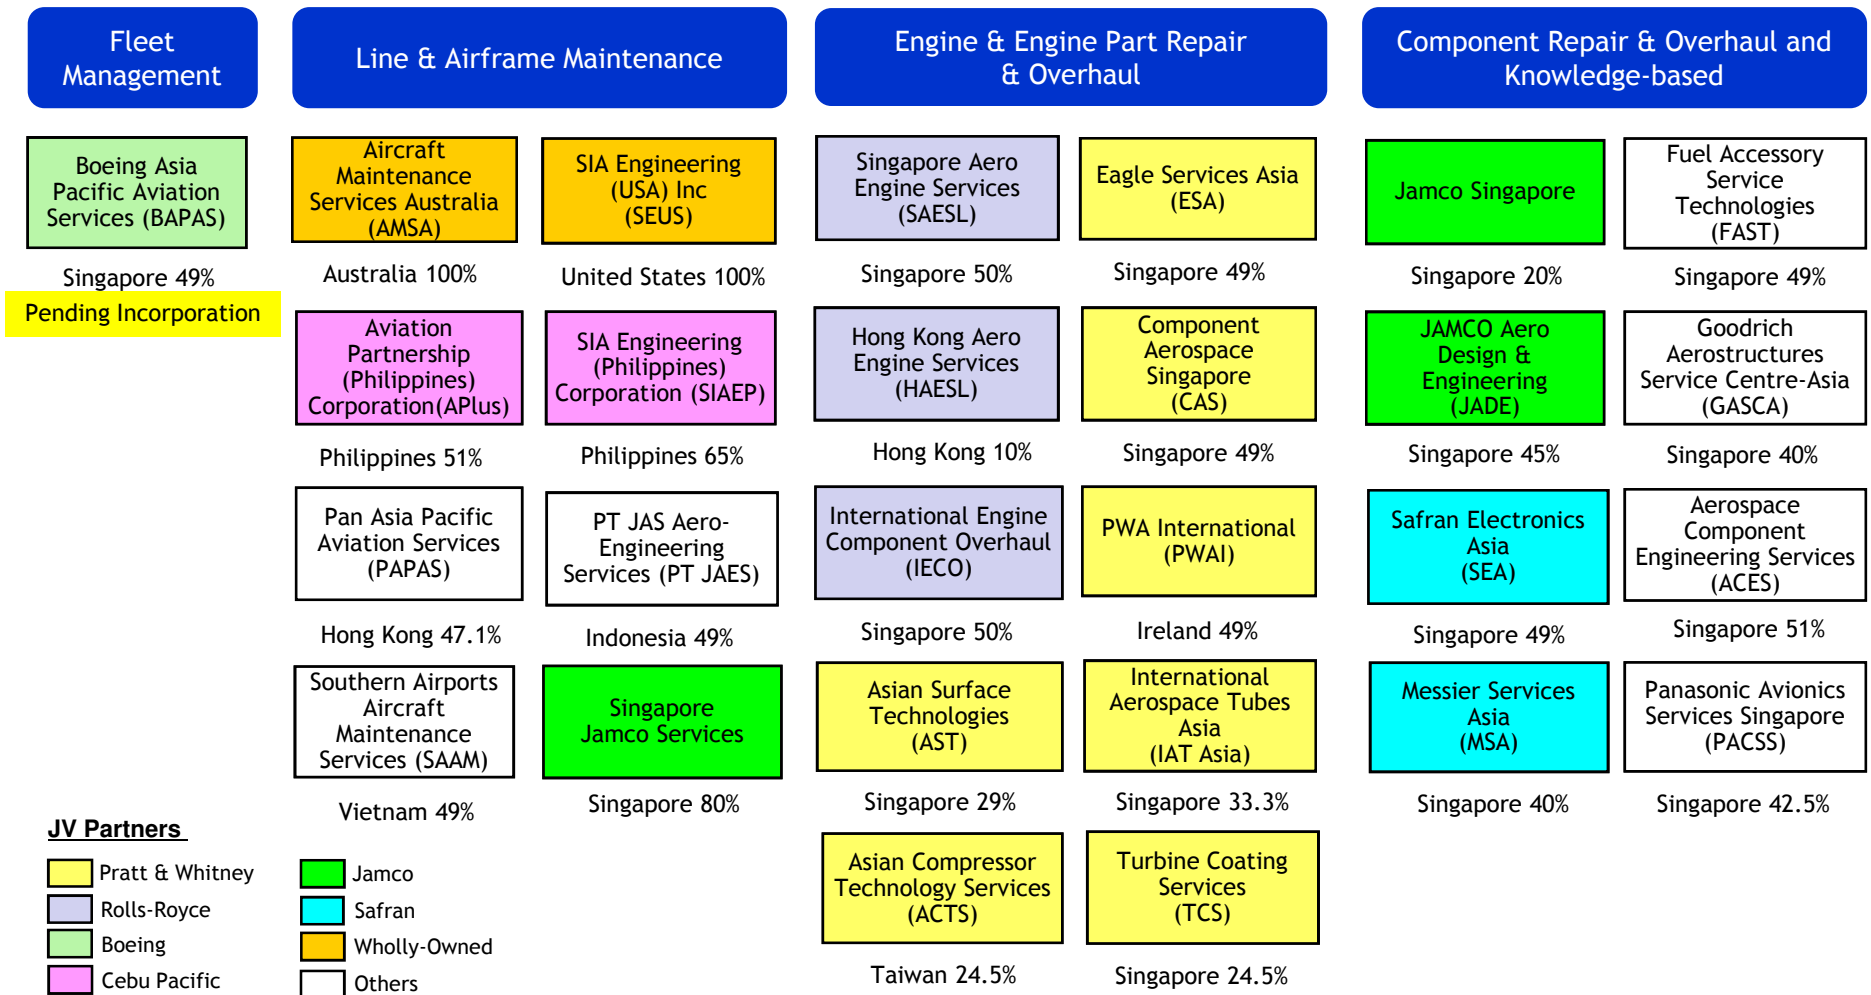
Fleet Management

Boeing Asia Pacific Aviation Services (BAPAS)

Singapore 49%

Pending Incorporation

Line & Airframe Maintenance

Aircraft Maintenance Services Australia (AMSA)

Australia 100%

SIA Engineering (USA) Inc (SEUS)

United States 100%

Aviation Partnership (Philippines) Corporation(APlus)

Philippines 51%

SIA Engineering (Philippines) Corporation (SIAEP)

Philippines 65%

Pan Asia Pacific Aviation Services (PAPAS)

Hong Kong 47.1%

PT JAS Aero-Engineering Services (PT JAES)

Indonesia 49%

Southern Airports Aircraft Maintenance Services (SAAM)

Vietnam 49%

Singapore Jamco Services

Singapore 80%

Engine & Engine Part Repair & Overhaul

Singapore Aero Engine Services (SAESL)

Singapore 50%

Eagle Services Asia (ESA)

Singapore 49%

Hong Kong Aero Engine Services (HAESL)

Hong Kong 10%

Component Aerospace Singapore (CAS)

Singapore 49%

International Engine Component Overhaul (IECO)

Singapore 50%

PWA International (PWAI)

Ireland 49%

Asian Surface Technologies (AST)

Singapore 29%

International Aerospace Tubes Asia (IAT Asia)

Singapore 33.3%

Asian Compressor Technology Services (ACTS)

Taiwan 24.5%

Turbine Coating Services (TCS)

Singapore 24.5%

Component Repair & Overhaul and Knowledge-based

Jamco Singapore

Singapore 20%

Fuel Accessory Service Technologies (FAST)

Singapore 49%

JAMCO Aero Design & Engineering (JADE)

Singapore 45%

Goodrich Aerostructures Service Centre-Asia (GASCA)

Singapore 40%

Safran Electronics Asia (SEA)

Singapore 49%

Aerospace Component Engineering Services (ACES)

Singapore 51%

Messier Services Asia (MSA)

Singapore 40%

Panasonic Avionics Services Singapore (PACSS)

Singapore 42.5%

JV Partners

Pratt & Whitney
Rolls-Royce
Boeing
Cebu Pacific
Jamco
Safran
Wholly-Owned
Others